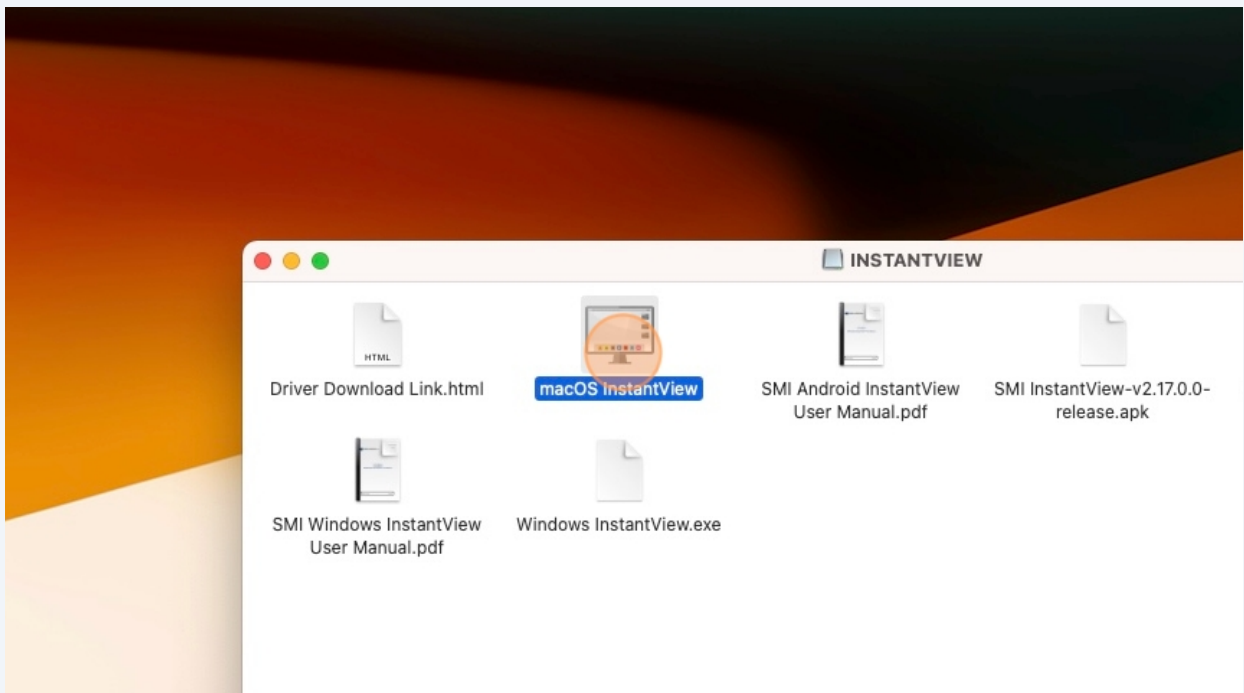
INSTANTVIEW

HTML
Driver Download Link.html

macOS InstantView

SMI Android InstantView User Manual.pdf

SMI InstantView-v2.17.0.0-release.apk

SMI Windows InstantView User Manual.pdf

Windows InstantView.exe